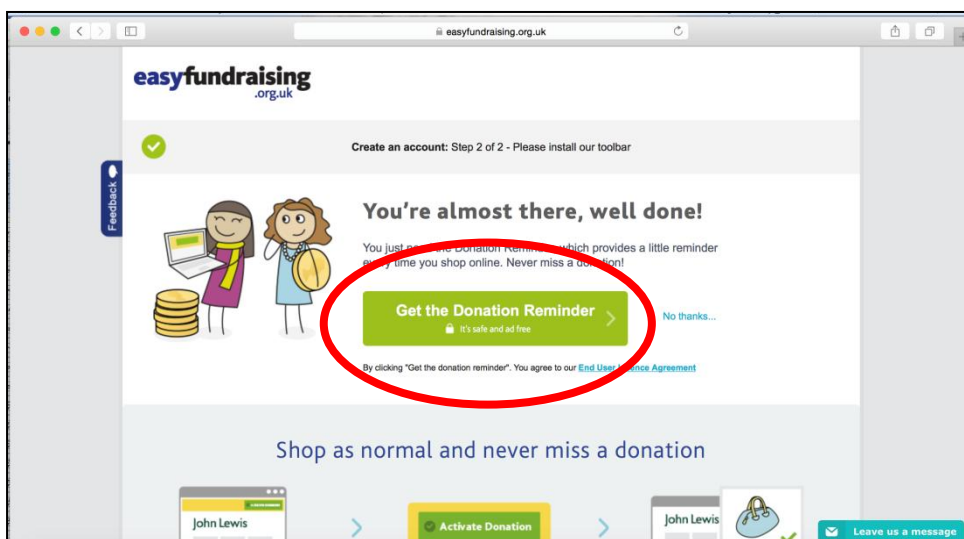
easyfundraising.org.uk

easyfundraising .org.uk

Feedback

Create an account: Step 2 of 2 - Please install our toolbar

You're almost there, well done!

You just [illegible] Donation Remin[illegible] which provides a little reminder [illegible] time you shop online. Never miss a do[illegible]!

Get the Donation Reminder
It's safe and ad free

No thanks...

By clicking "Get the donation reminder". You agree to our End User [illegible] Agreement

Shop as normal and never miss a donation

John Lewis

Activate Donation

John Lewis

Leave us a message